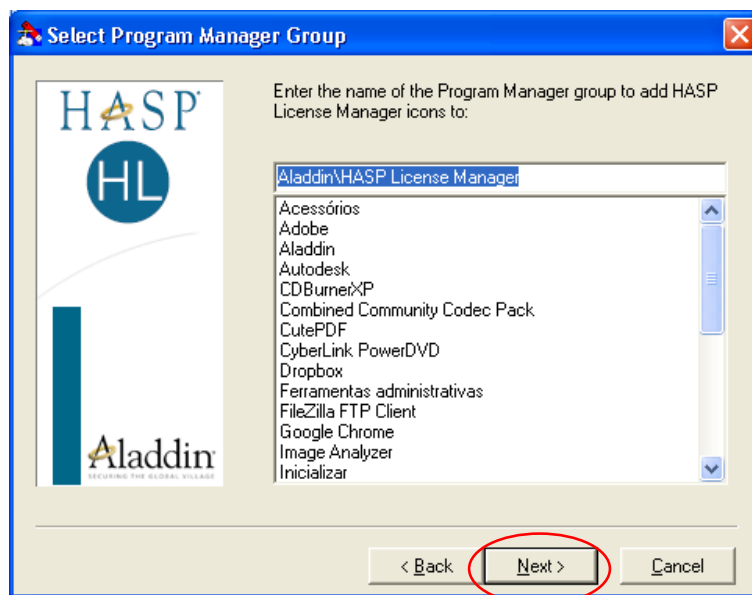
Select Program Manager Group

HASP

HL

Aladdin
SECURING THE GLOBAL VILLAGE

Enter the name of the Program Manager group to add HASP License Manager icons to:

Aladdin\HASP License Manager

Acessórios
Adobe
Aladdin
Autodesk
CDBurnerXP
Combined Community Codec Pack
CutePDF
CyberLink PowerDVD
Dropbox
Ferramentas administrativas
FileZilla FTP Client
Google Chrome
Image Analyzer
Inicializar

< Back
Next >
Cancel